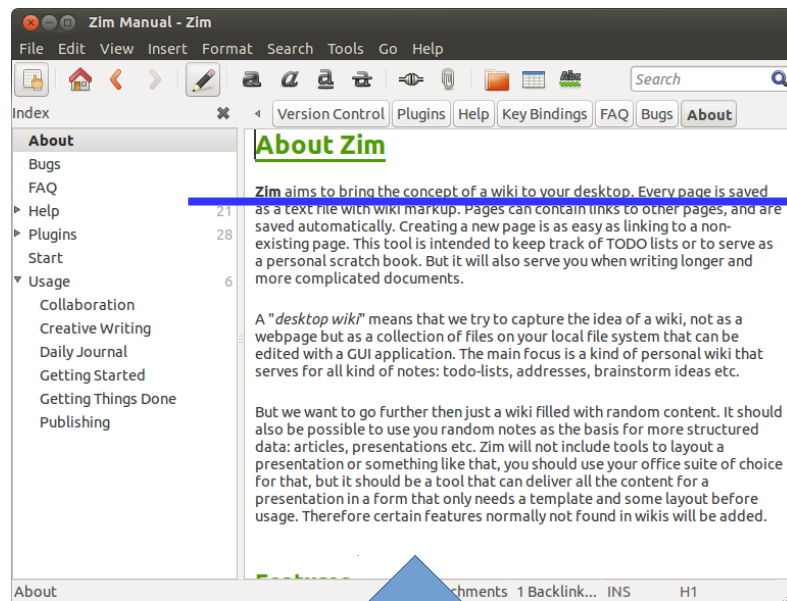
Zim Manual - Zim

File Edit View Insert Format Search Tools Go Help

Search

Index

About
Bugs
FAQ
Help 21
Plugins 28
Start
Usage 6
Collaboration
Creative Writing
Daily Journal
Getting Started
Getting Things Done
Publishing

Version Control | Plugins | Help | Key Bindings | FAQ | Bugs | About

About Zim

**Zim** aims to bring the concept of a wiki to your desktop. Every page is saved as a text file with wiki markup. Pages can contain links to other pages, and are saved automatically. Creating a new page is as easy as linking to a non-existing page. This tool is intended to keep track of TODO lists or to serve as a personal scratch book. But it will also serve you when writing longer and more complicated documents.

A "*desktop wiki*" means that we try to capture the idea of a wiki, not as a webpage but as a collection of files on your local file system that can be edited with a GUI application. The main focus is a kind of personal wiki that serves for all kind of notes: todo-lists, addresses, brainstorm ideas etc.

But we want to go further then just a wiki filled with random content. It should also be possible to use you random notes as the basis for more structured data: articles, presentations etc. Zim will not include tools to layout a presentation or something like that, you should use your office suite of choice for that, but it should be a tool that can deliver all the content for a presentation in a form that only needs a template and some layout before usage. Therefore certain features normally not found in wikis will be added.

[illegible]

About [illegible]chments 1 Backlink... INS H1